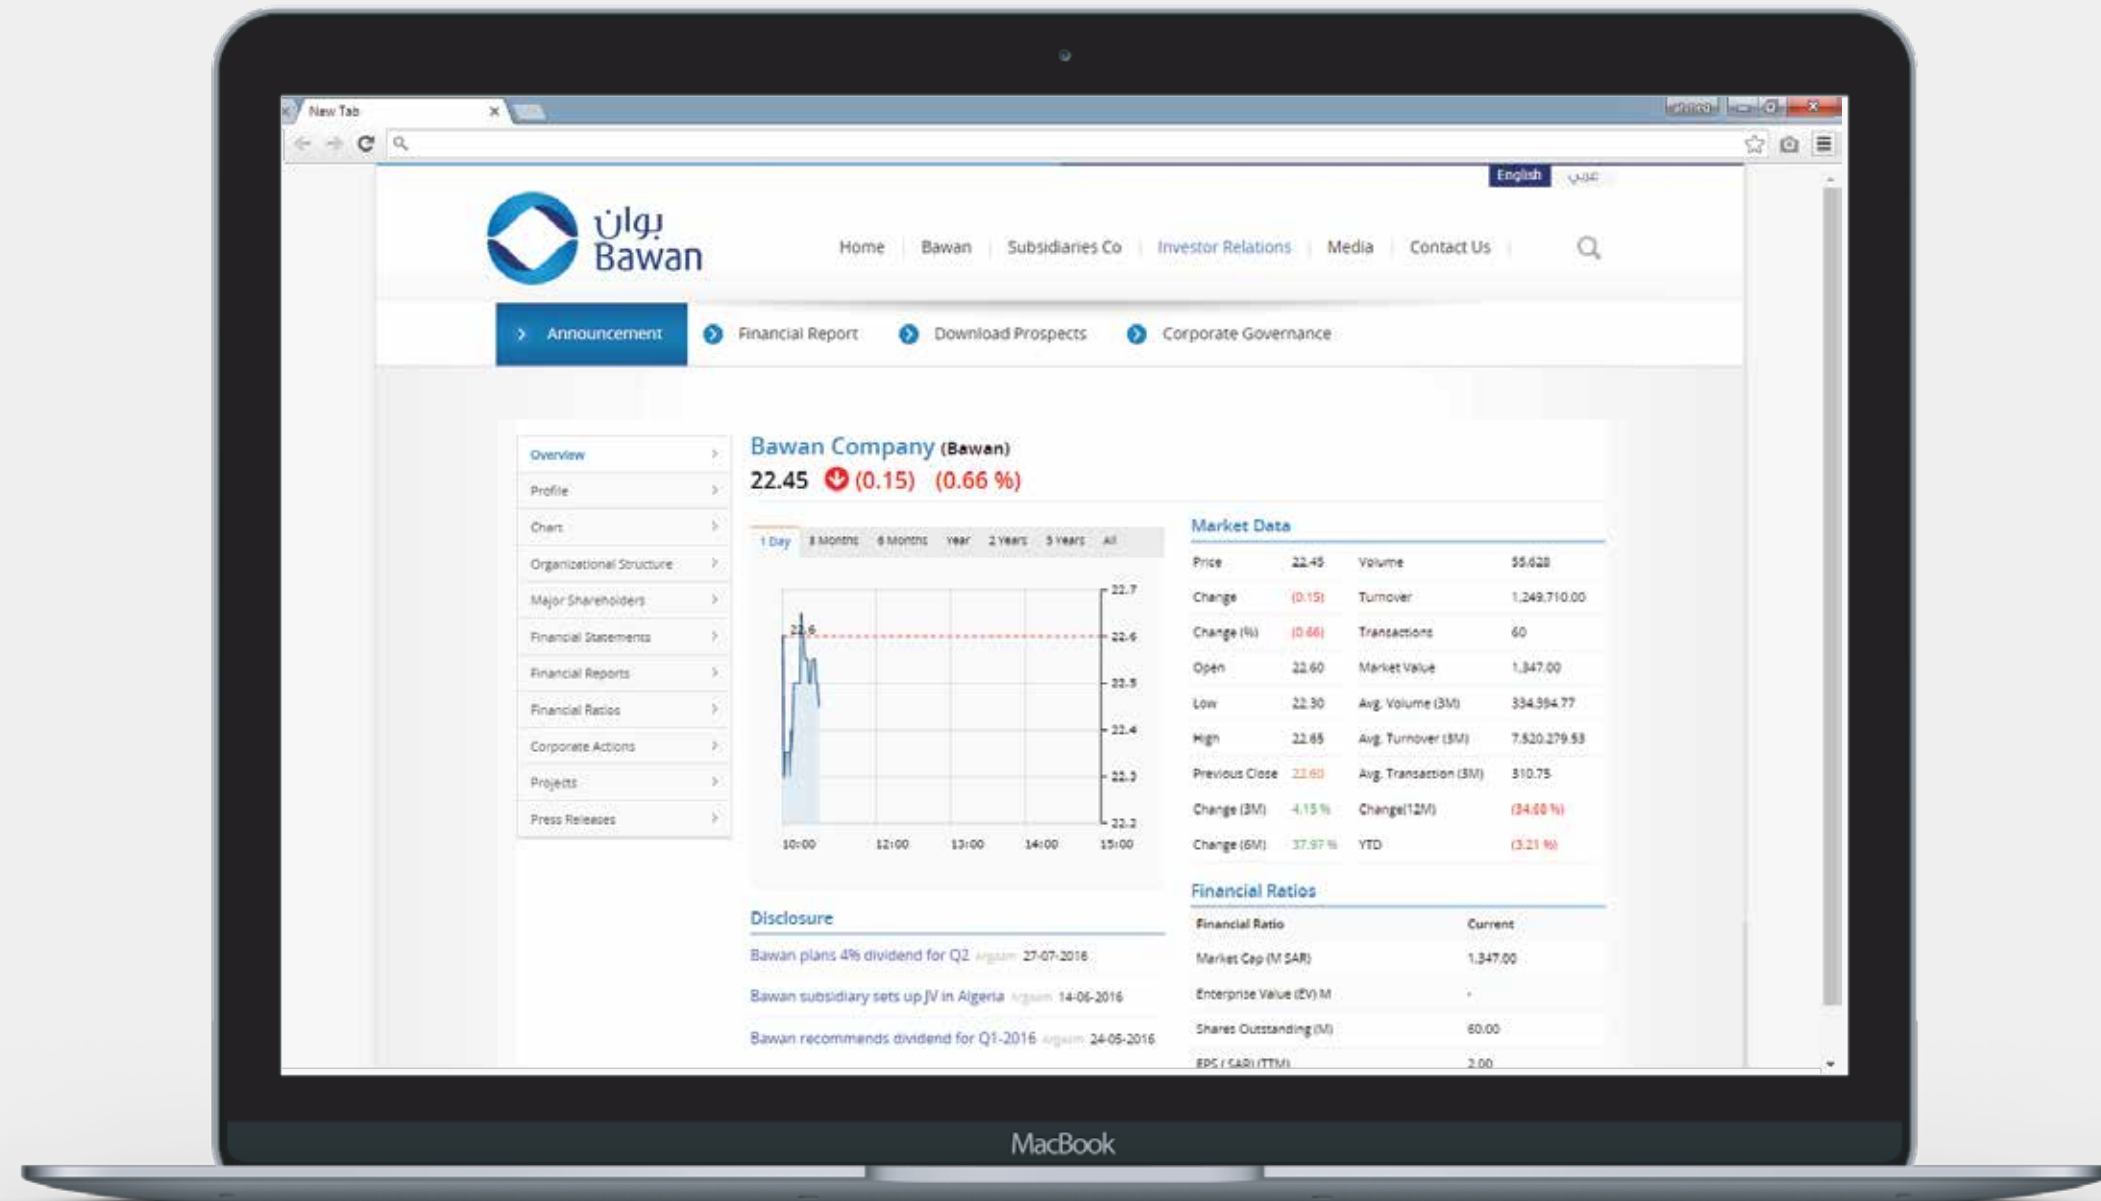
New Tab

English عربي

بوان Bawan

Home | Bawan | Subsidiaries Co | Investor Relations | Media | Contact Us

Announcement | Financial Report | Download Prospects | Corporate Governance

Overview
Profile
Chart
Organizational Structure
Major Shareholders
Financial Statements
Financial Reports
Financial Ratios
Corporate Actions
Projects
Press Releases

Bawan Company (Bawan)
22.45 (0.15) (0.66 %)

1 Day | 3 Months | 6 Months | Year | 2 Years | 5 Years | All

22.7
22.6
22.5
22.4
22.3
22.2
22.6
10:00 12:00 13:00 14:00 15:00

Market Data

| Price | 22.45 | Volume | 55,628 |
|---|---|---|---|
| Change | (0.15) | Turnover | 1,249,710.00 |
| Change (%) | (0.66) | Transactions | 60 |
| Open | 22.60 | Market Value | 1,347.00 |
| Low | 22.30 | Avg. Volume (3M) | 334,394.77 |
| High | 22.65 | Avg. Turnover (3M) | 7,520,279.53 |
| Previous Close | 22.60 | Avg. Transaction (3M) | 310.75 |
| Change (3M) | 4.15 % | Change(12M) | (34.08 %) |
| Change (6M) | 37.97 % | YTD | (3.21 %) |

Disclosure

Bawan plans 4% dividend for Q2 Argaam 27-07-2016
Bawan subsidiary sets up JV in Algeria Argaam 14-06-2016
Bawan recommends dividend for Q1-2016 Argaam 24-05-2016

Financial Ratios

| Financial Ratio | Current |
|---|---|
| Market Cap (M SAR) | 1,347.00 |
| Enterprise Value (EV) M | - |
| Shares Outstanding (M) | 60.00 |
| EPS ( SAR) (TTM) | 2.00 |

MacBook